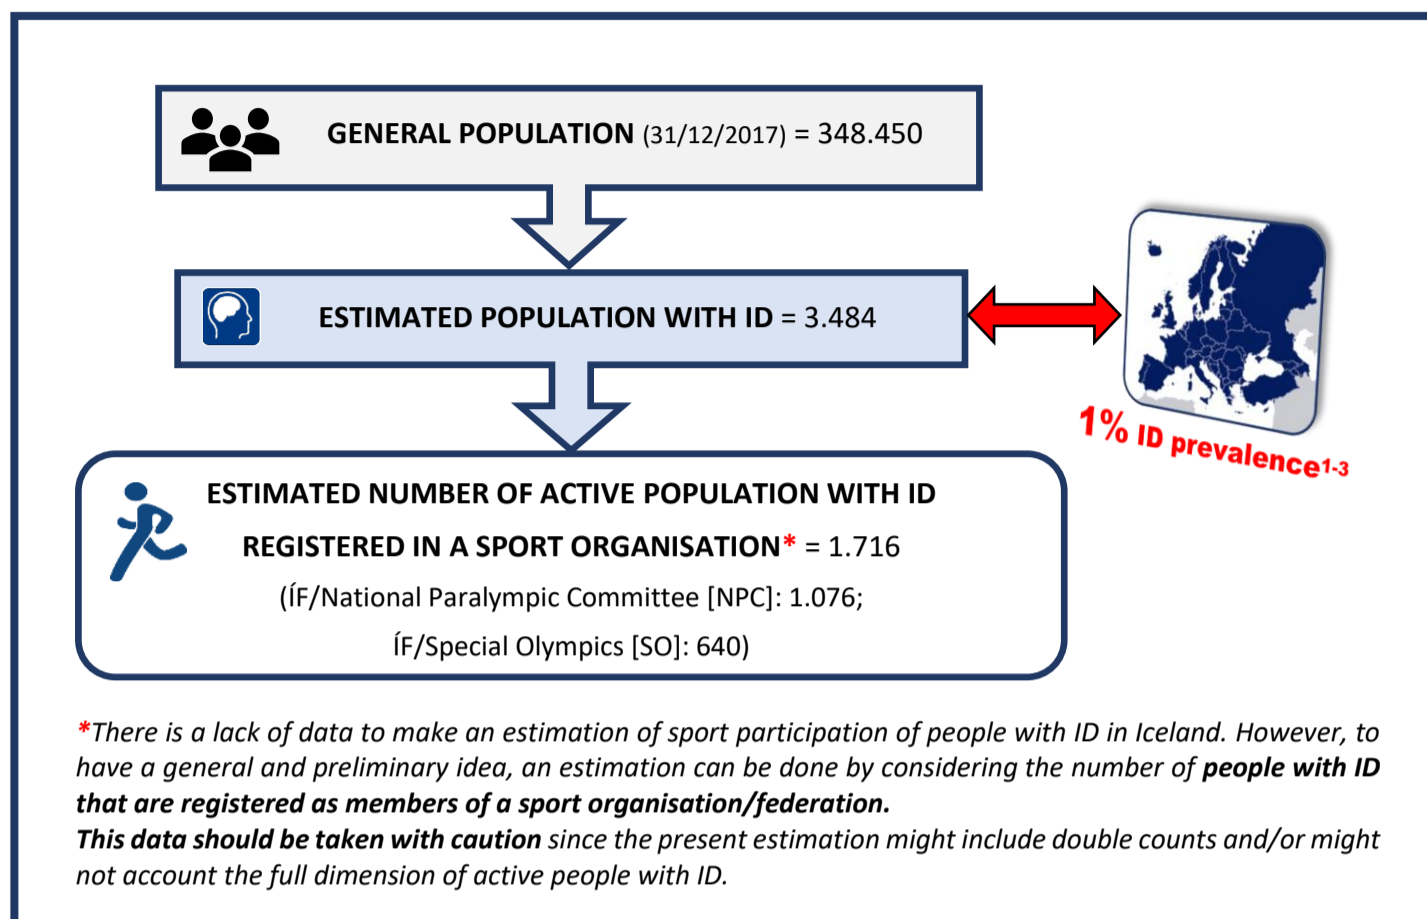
GENERAL POPULATION (31/12/2017) = 348.450

ESTIMATED POPULATION WITH ID = 3.484

1% ID prevalence$_{1-3}$

ESTIMATED NUMBER OF ACTIVE POPULATION WITH ID REGISTERED IN A SPORT ORGANISATION* = 1.716

(ÍF/National Paralympic Committee [NPC]: 1.076;

ÍF/Special Olympics [SO]: 640)

*There is a lack of data to make an estimation of sport participation of people with ID in Iceland. However, to have a general and preliminary idea, an estimation can be done by considering the number of people with ID that are registered as members of a sport organisation/federation.

This data should be taken with caution since the present estimation might include double counts and/or might not account the full dimension of active people with ID.